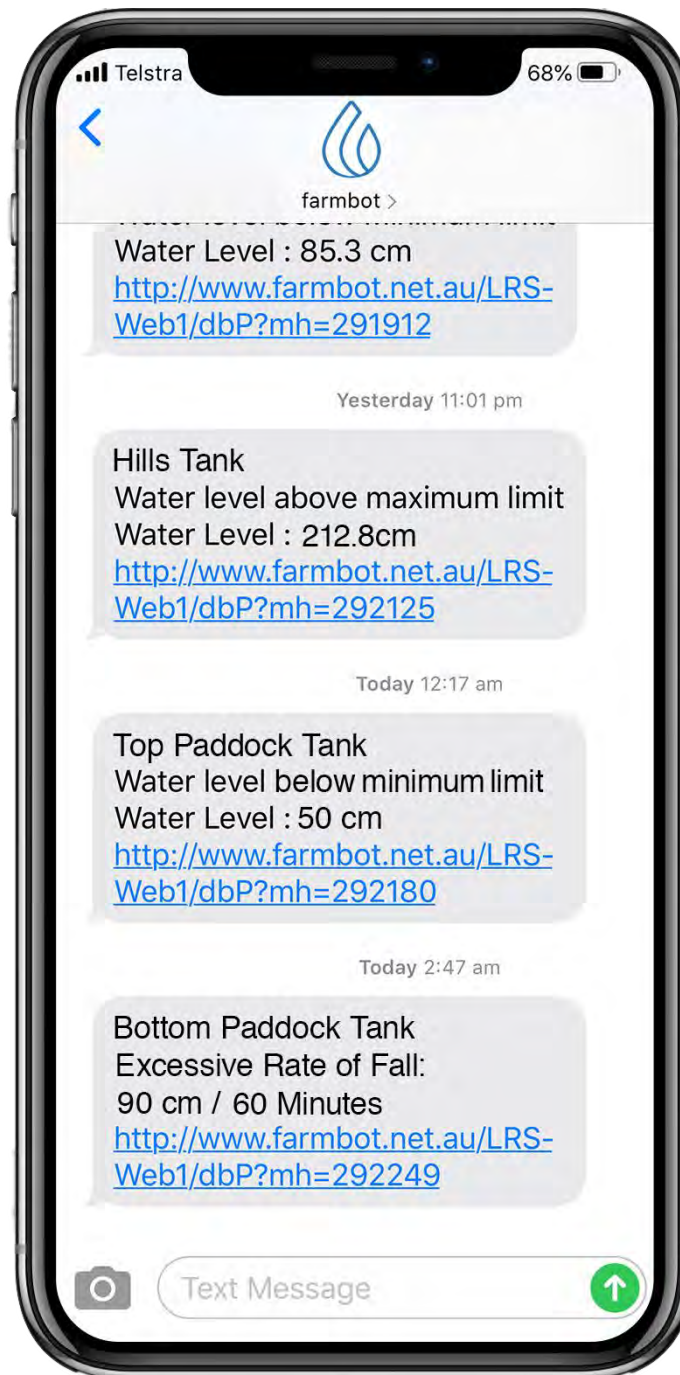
Telstra
68%

farmbot >

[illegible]
Water Level : 85.3 cm
http://www.farmbot.net.au/LRS-Web1/dbP?mh=291912

Yesterday 11:01 pm

Hills Tank
Water level above maximum limit
Water Level : 212.8cm
http://www.farmbot.net.au/LRS-Web1/dbP?mh=292125

Today 12:17 am

Top Paddock Tank
Water level below minimum limit
Water Level : 50 cm
http://www.farmbot.net.au/LRS-Web1/dbP?mh=292180

Today 2:47 am

Bottom Paddock Tank
Excessive Rate of Fall:
90 cm / 60 Minutes
http://www.farmbot.net.au/LRS-Web1/dbP?mh=292249

Text Message